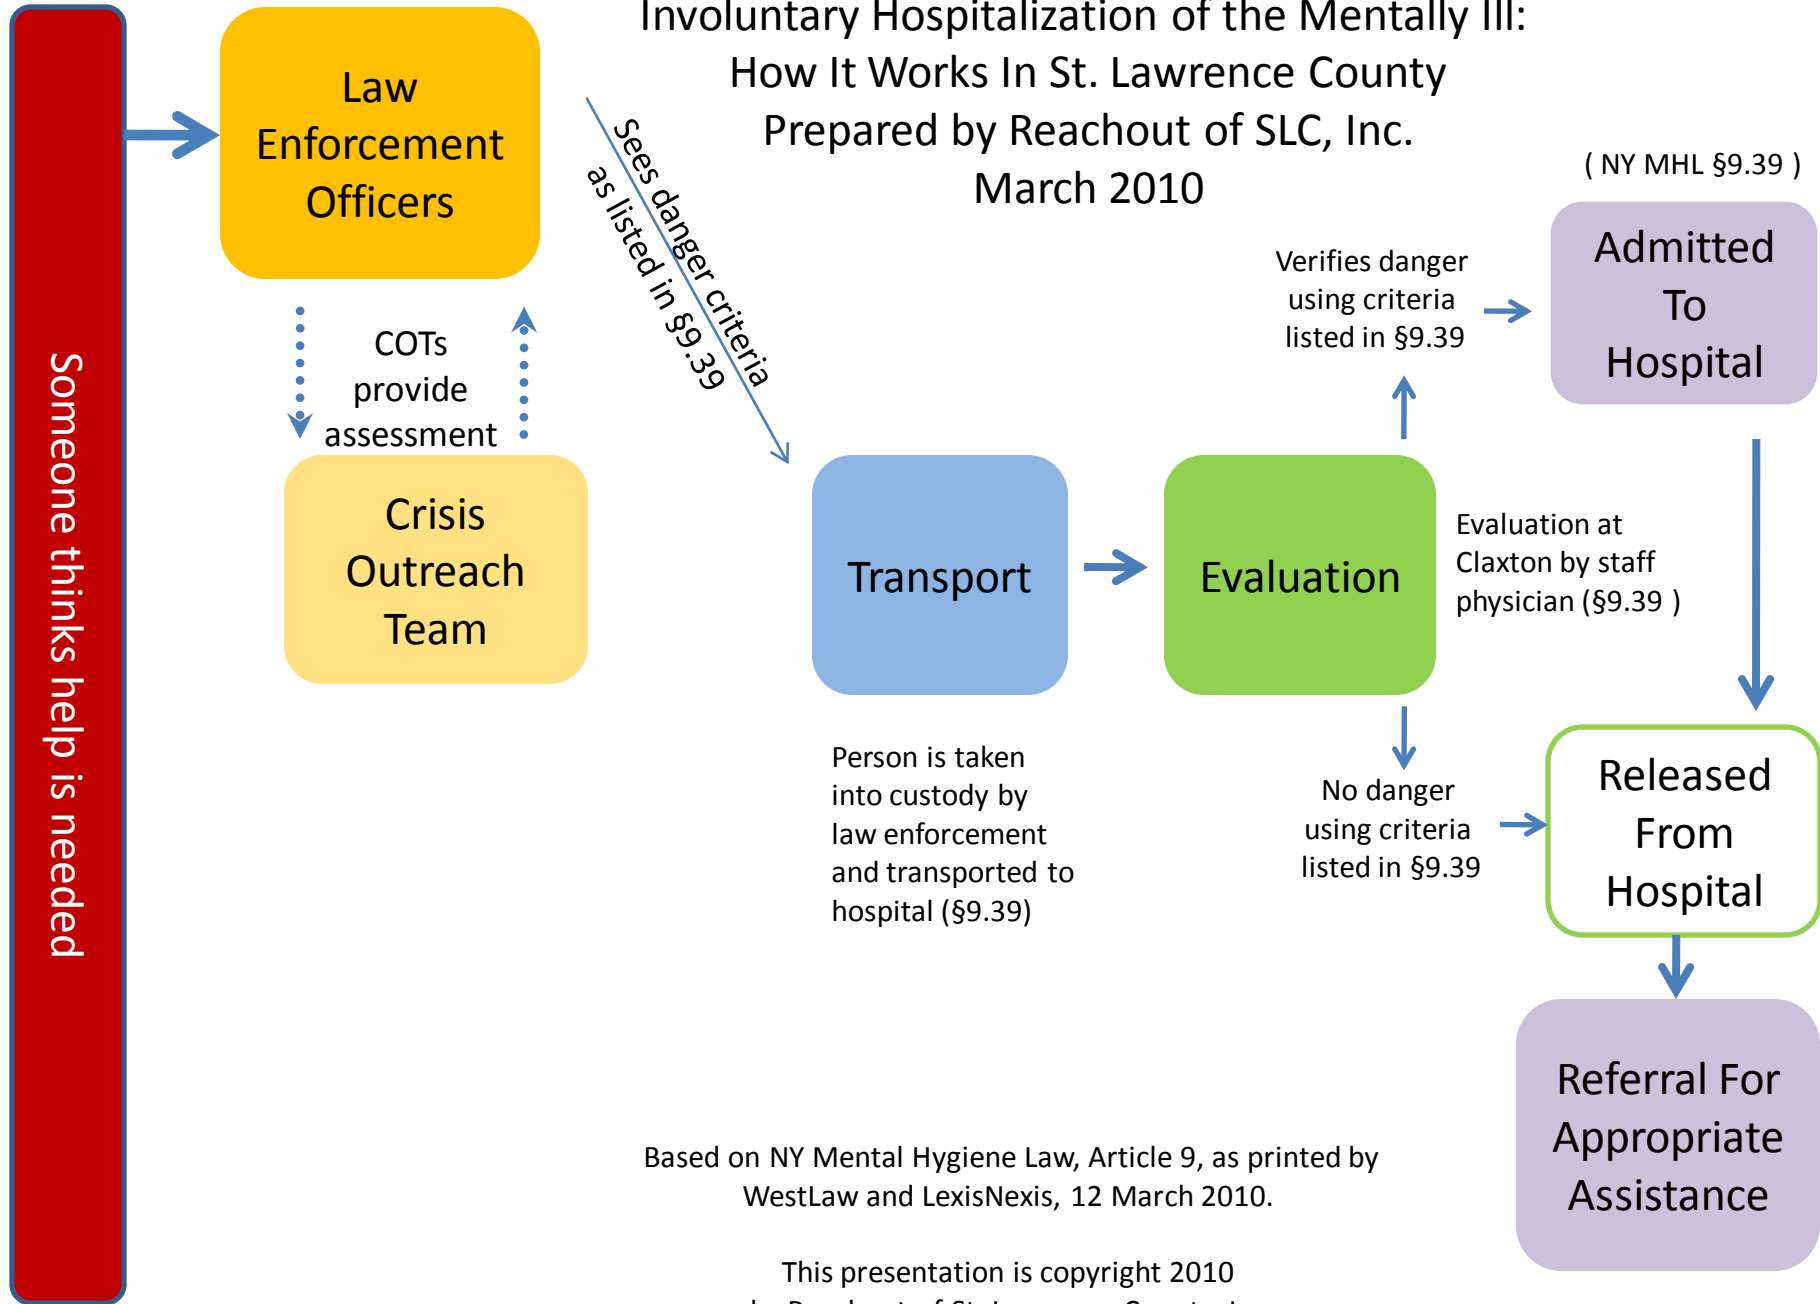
Someone thinks help is needed

Law Enforcement Officers

COTs provide assessment

Crisis Outreach Team

Sees danger criteria as listed in §9.39

Involuntary Hospitalization of the Mentally Ill: How It Works In St. Lawrence County Prepared by Reachout of SLC, Inc. March 2010

( NY MHL §9.39 )

Admitted To Hospital

Verifies danger using criteria listed in §9.39

Transport

Evaluation

Evaluation at Claxton by staff physician (§9.39 )

Person is taken into custody by law enforcement and transported to hospital (§9.39)

No danger using criteria listed in §9.39

Released From Hospital

Referral For Appropriate Assistance

Based on NY Mental Hygiene Law, Article 9, as printed by WestLaw and LexisNexis, 12 March 2010.

This presentation is copyright 2010

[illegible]